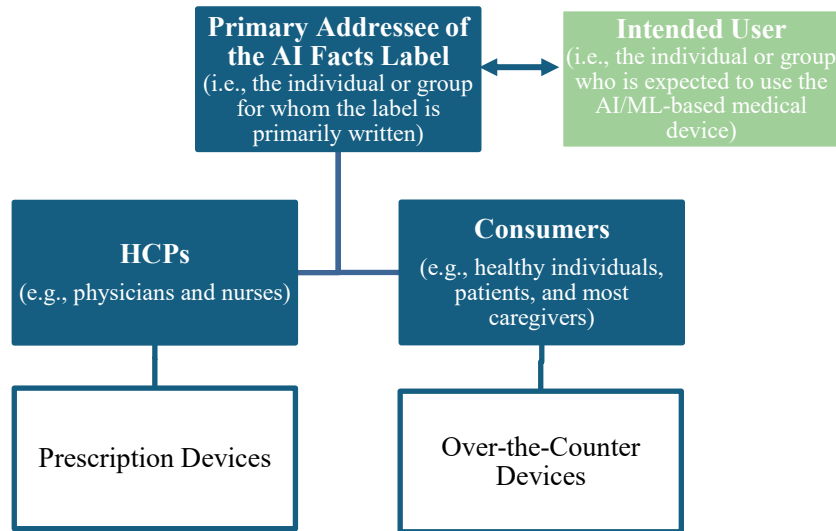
Primary Addressee of the AI Facts Label
(i.e., the individual or group for whom the label is primarily written)

Intended User
(i.e., the individual or group who is expected to use the AI/ML-based medical device)

HCPs
(e.g., physicians and nurses)

Consumers
(e.g., healthy individuals, patients, and most caregivers)

Prescription Devices

Over-the-Counter Devices